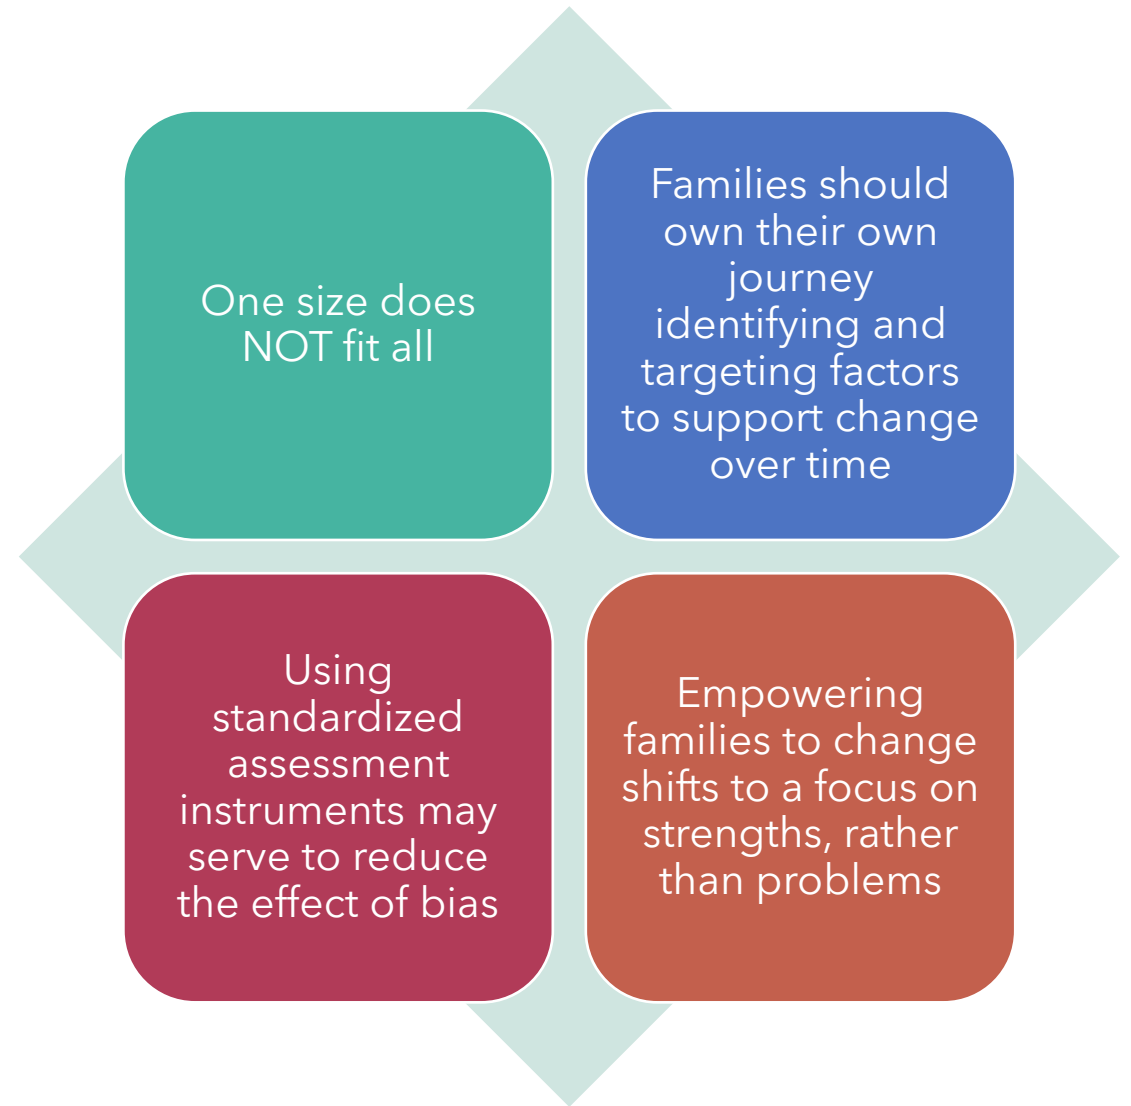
One size does NOT fit all

Families should own their own journey identifying and targeting factors to support change over time

Using standardized assessment instruments may serve to reduce the effect of bias

Empowering families to change shifts to a focus on strengths, rather than problems